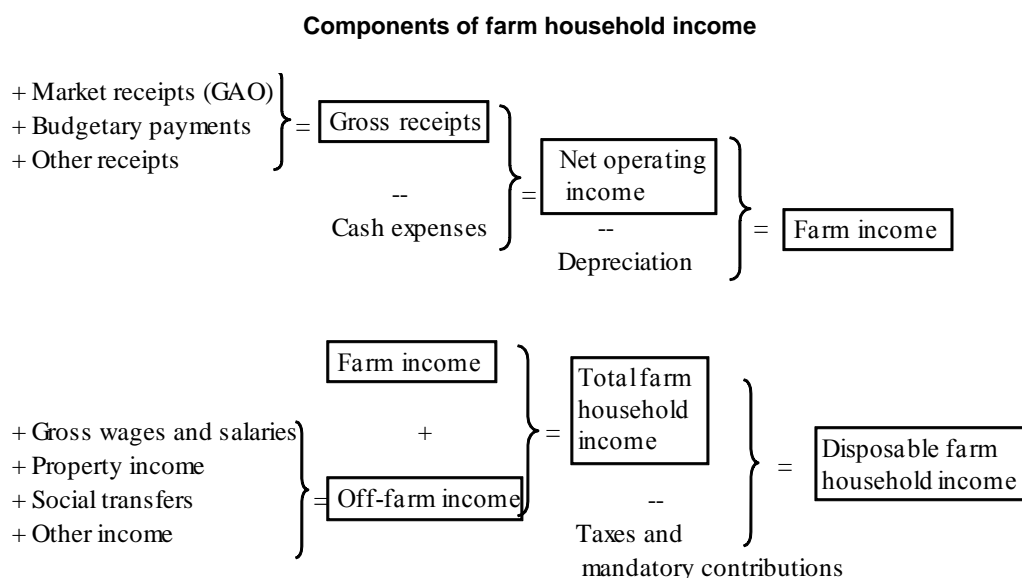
Components of farm household income

+ Market receipts (GAO)
+ Budgetary payments
+ Other receipts

= Gross receipts

--
Cash expenses

= Net operating income

--
Depreciation

= Farm income

Farm income

+

+ Gross wages and salaries
+ Property income
+ Social transfers
+ Other income

= Off-farm income

= Total farm household income

--
Taxes and mandatory contributions

= Disposable farm household income